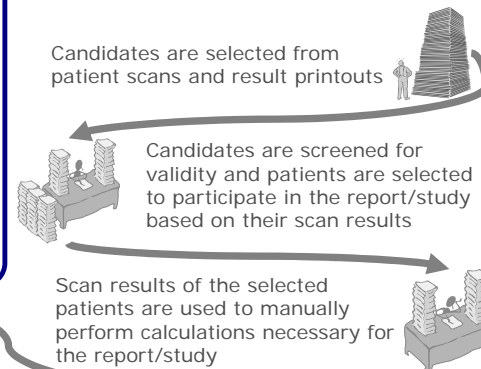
Candidates are selected from patient scans and result printouts

Candidates are screened for validity and patients are selected to participate in the report/study based on their scan results

Scan results of the selected patients are used to manually perform calculations necessary for the report/study